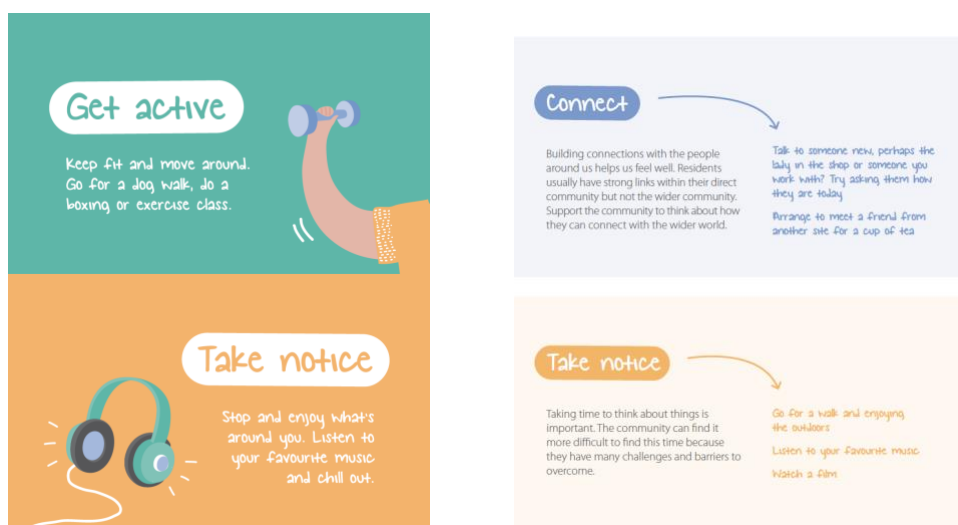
Get active

Keep fit and move around. Go for a dog walk, do a boxing, or exercise class.

Take notice

Stop and enjoy what's around you. Listen to your favourite music and chill out.

Connect

Building connections with the people around us helps us feel well. Residents usually have strong links within their direct community but not the wider community. Support the community to think about how they can connect with the wider world.

Talk to someone new, perhaps the lady in the shop or someone you work with? Try asking them how they are today

Arrange to meet a friend from another site for a cup of tea

Take notice

Taking time to think about things is important. The community can find it more difficult to find this time because they have many challenges and barriers to overcome.

Go for a walk and enjoying the outdoors

Listen to your favourite music

Watch a film